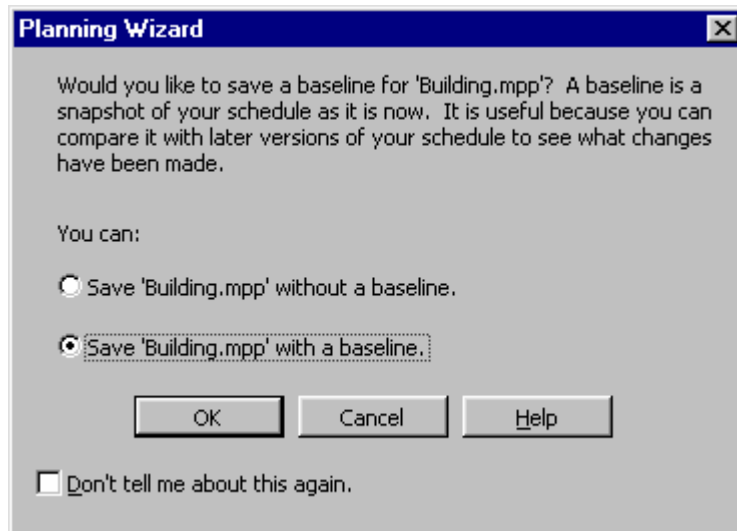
Planning Wizard

Would you like to save a baseline for 'Building.mpp'? A baseline is a snapshot of your schedule as it is now. It is useful because you can compare it with later versions of your schedule to see what changes have been made.

You can:

Save 'Building.mpp' without a baseline.

Save 'Building.mpp' with a baseline.

OK

Cancel

Help

Don't tell me about this again.